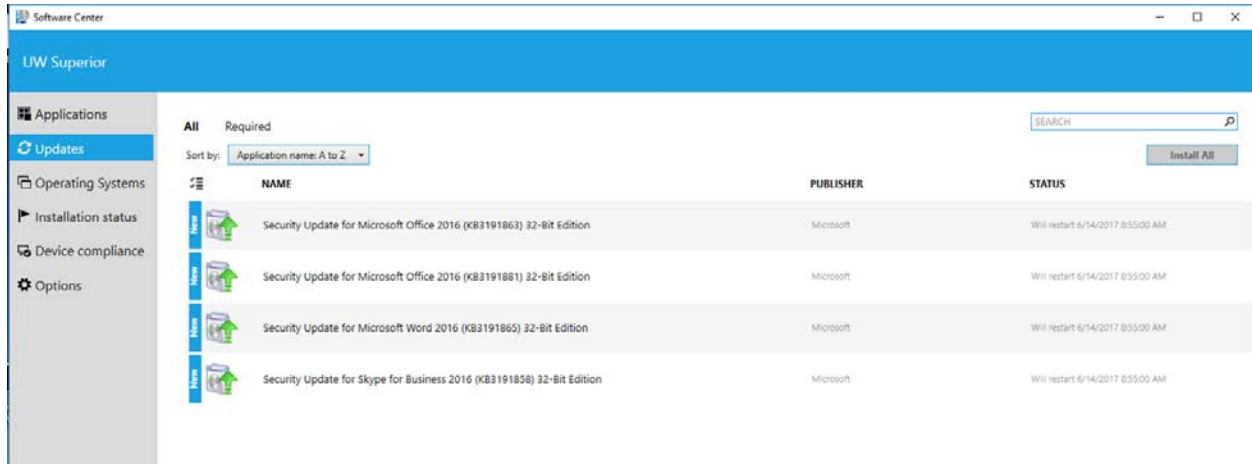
Software Center

UW Superior

Applications
Updates
Operating Systems
Installation status
Device compliance
Options

All Required

SEARCH

Sort by: Application name: A to Z

Install All

| | NAME | PUBLISHER | STATUS |
|---|---|---|---|
| New | Security Update for Microsoft Office 2016 (KB3191863) 32-Bit Edition | Microsoft | Will restart 6/14/2017 8:55:00 AM |
| New | Security Update for Microsoft Office 2016 (KB3191881) 32-Bit Edition | Microsoft | Will restart 6/14/2017 8:55:00 AM |
| New | Security Update for Microsoft Word 2016 (KB3191865) 32-Bit Edition | Microsoft | Will restart 6/14/2017 8:55:00 AM |
| New | Security Update for Skype for Business 2016 (KB3191858) 32-Bit Edition | Microsoft | Will restart 6/14/2017 8:55:00 AM |